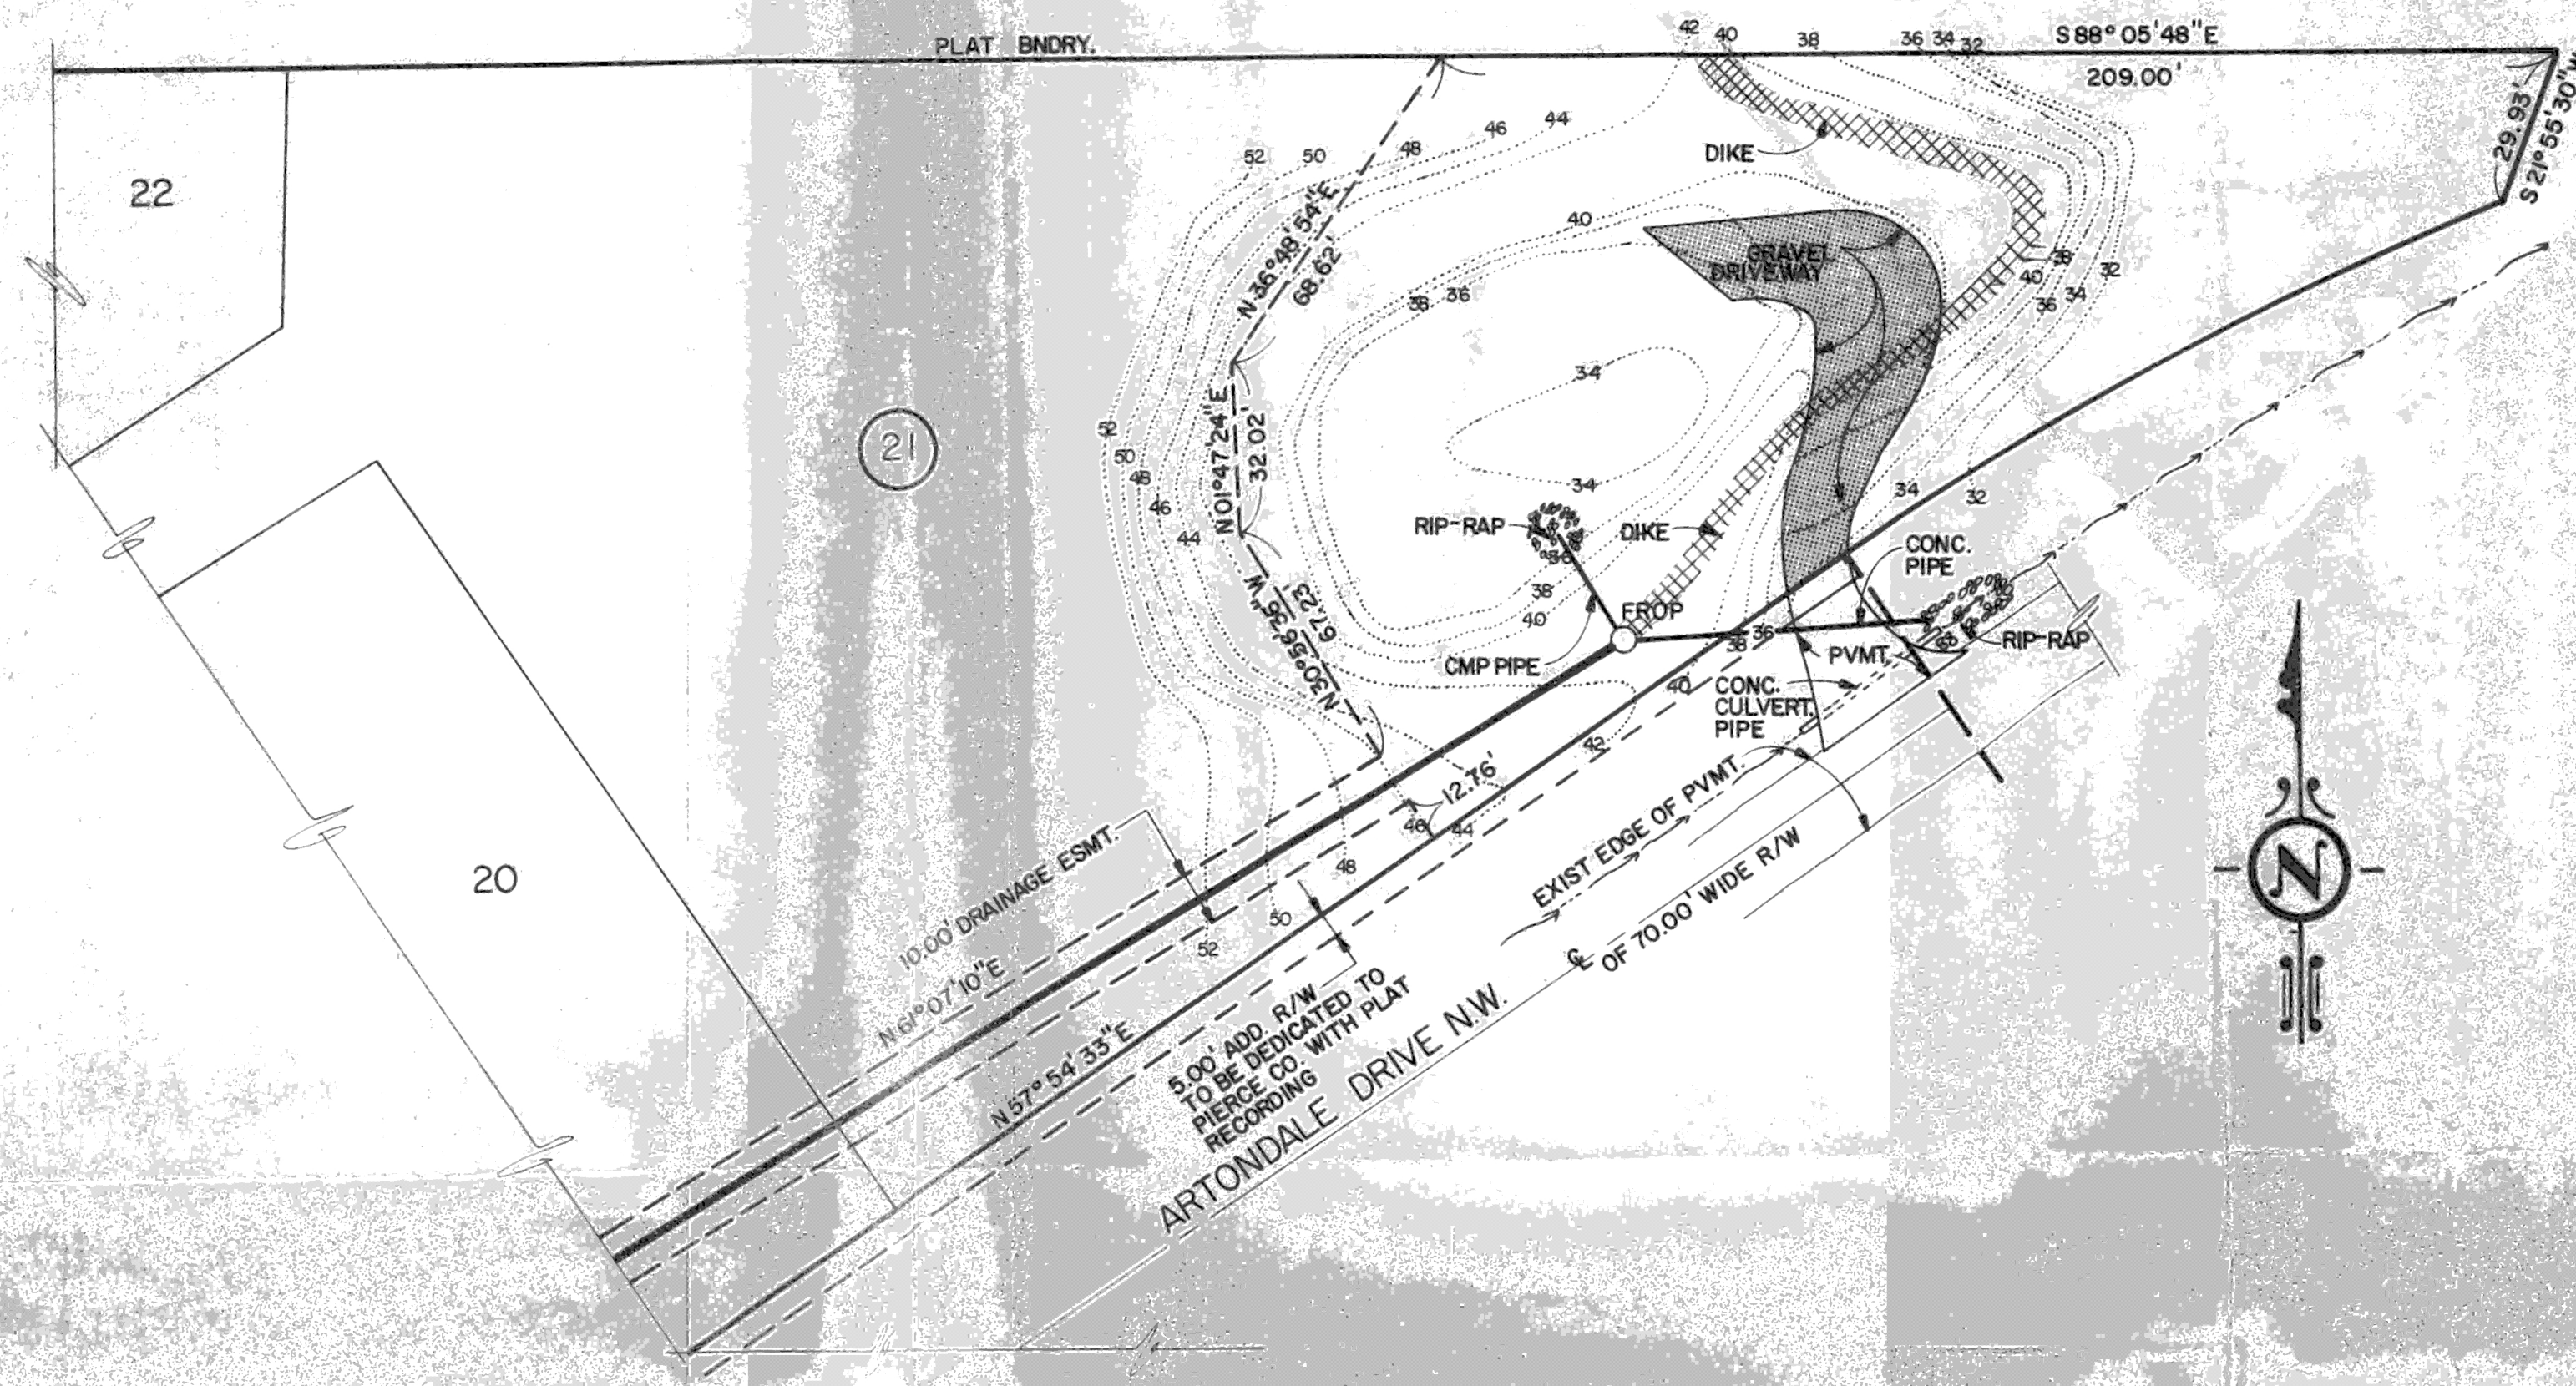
PLAT BNDRY.

42 40 38 36 34 32

S 88° 05' 48" E

209.00'

29.93'

S 21° 55' 30" W

22

DIKE

52 50 48 46 44

N 36° 48' 54" E

68.62'

40

GRAVEL DRIVEWAY

38 36

38 40 36 34 32

34

21

52 50 48 46 44

N 01° 47' 24" E

32.02'

34

RIP-RAP

DIKE

34 32

38

38

40

N 30° 56' 35" W

67.23'

CONC. PIPE

FROP

36

38

RIP-RAP

CMP PIPE

PVMT.

40

CONC. CULVERT PIPE

42

12.76'

46 44

EXIST EDGE OF PVMT.

20

10.00' DRAINAGE ESMT.

48

50

52

N 61° 07' 10" E

℄ OF 70.00' WIDE R/W

5.00' ADD. R/W TO BE DEDICATED TO PIERCE CO. WITH PLAT RECORDING

N 57° 54' 33" E

ARTONDALE DRIVE N.W.

N